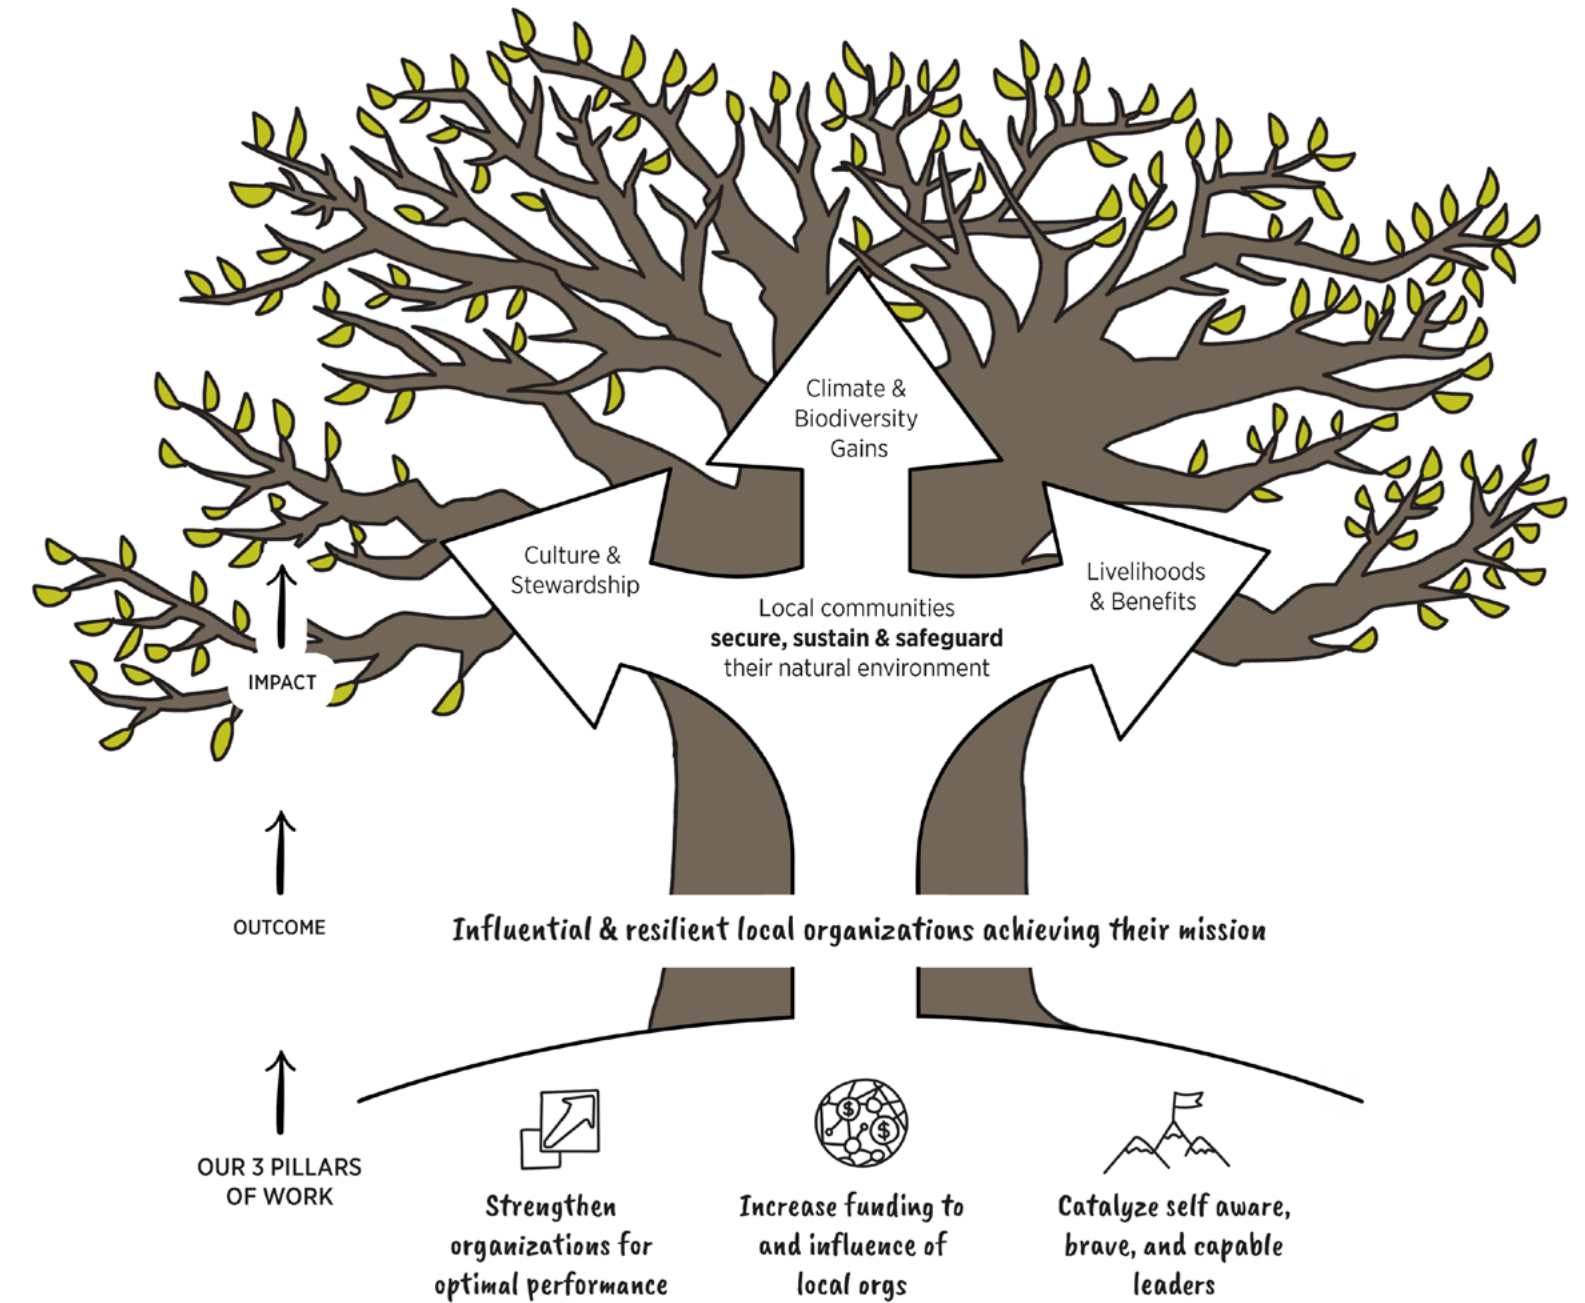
Climate & Biodiversity Gains

Culture & Stewardship

Livelihoods & Benefits

Local communities **secure, sustain & safeguard** their natural environment

IMPACT

OUTCOME

Influential & resilient local organizations achieving their mission

OUR 3 PILLARS OF WORK

Strengthen organizations for optimal performance

Increase funding to and influence of local orgs

Catalyze self aware, brave, and capable leaders